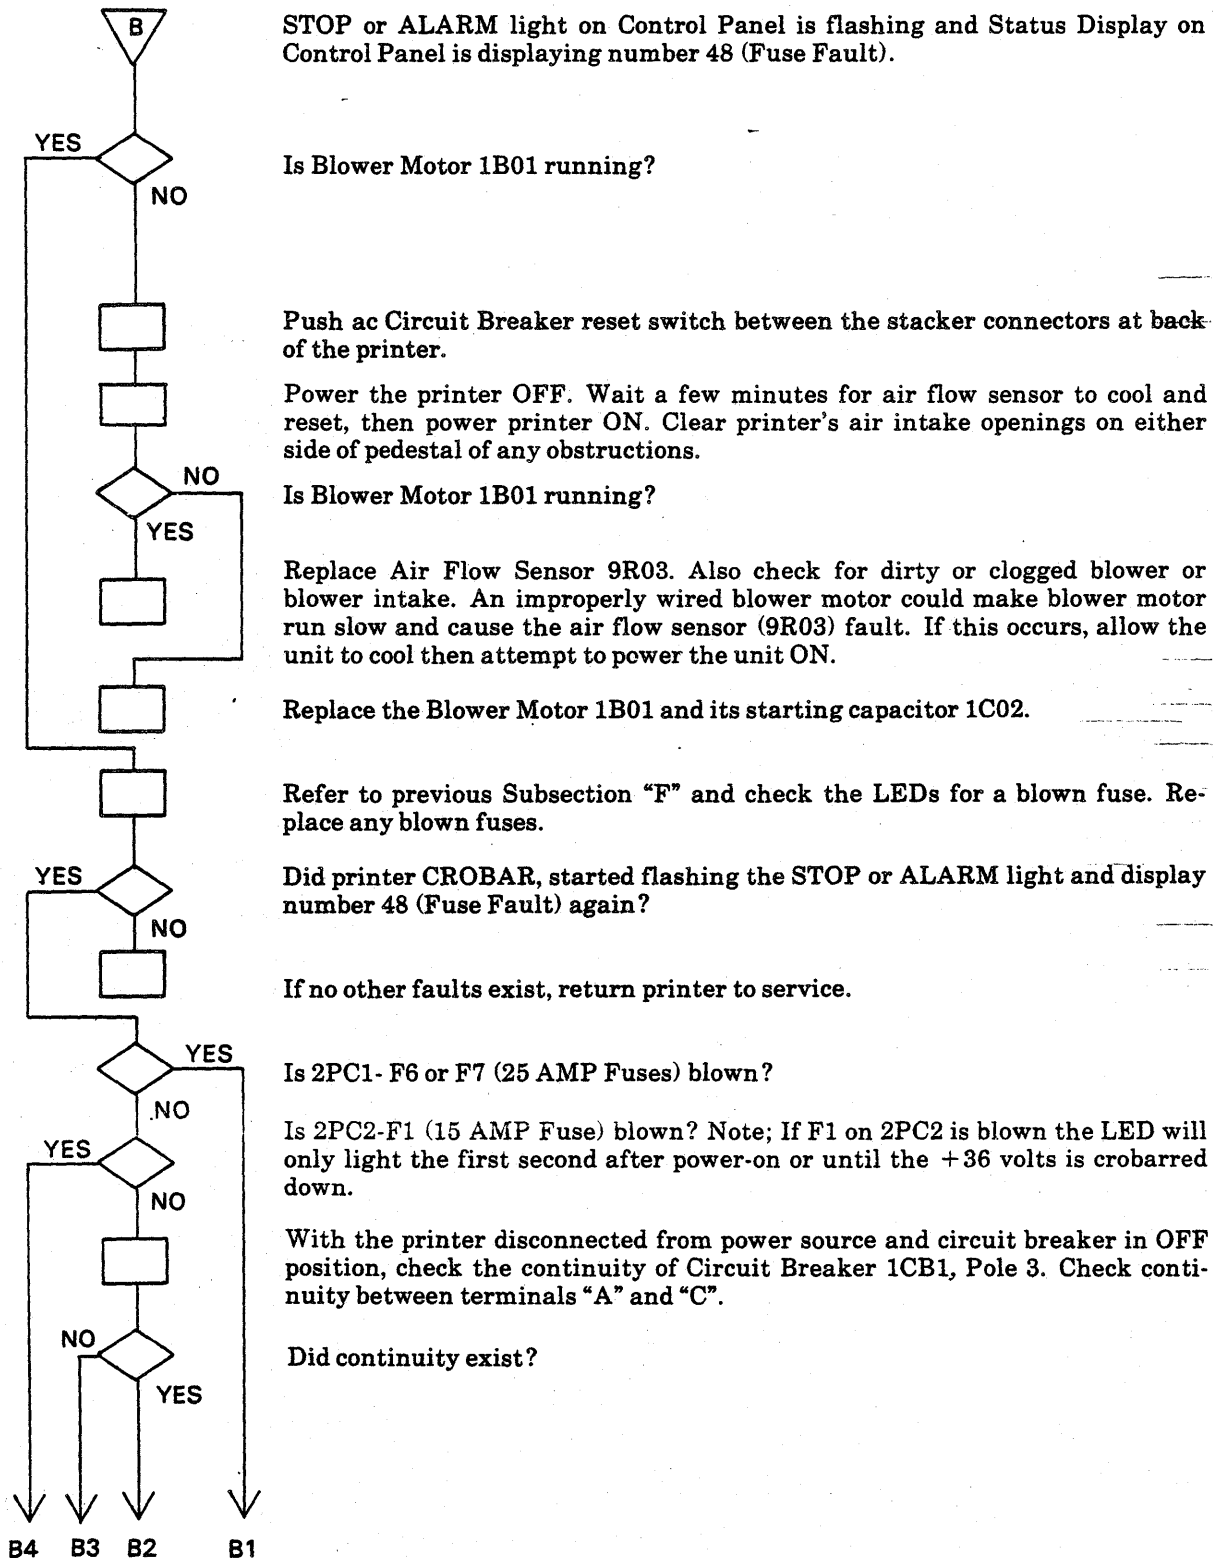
B

STOP or ALARM light on Control Panel is flashing and Status Display on Control Panel is displaying number 48 (Fuse Fault).

YES

NO

Is Blower Motor 1B01 running?

Push ac Circuit Breaker reset switch between the stacker connectors at back of the printer.

Power the printer OFF. Wait a few minutes for air flow sensor to cool and reset, then power printer ON. Clear printer's air intake openings on either side of pedestal of any obstructions.

NO

YES

Is Blower Motor 1B01 running?

Replace Air Flow Sensor 9R03. Also check for dirty or clogged blower or blower intake. An improperly wired blower motor could make blower motor run slow and cause the air flow sensor (9R03) fault. If this occurs, allow the unit to cool then attempt to power the unit ON.

Replace the Blower Motor 1B01 and its starting capacitor 1C02.

Refer to previous Subsection "F" and check the LEDs for a blown fuse. Replace any blown fuses.

YES

NO

Did printer CROBAR, started flashing the STOP or ALARM light and display number 48 (Fuse Fault) again?

If no other faults exist, return printer to service.

YES

.NO

Is 2PC1- F6 or F7 (25 AMP Fuses) blown?

YES

NO

Is 2PC2-F1 (15 AMP Fuse) blown? Note; If F1 on 2PC2 is blown the LED will only light the first second after power-on or until the +36 volts is crobarred down.

With the printer disconnected from power source and circuit breaker in OFF position, check the continuity of Circuit Breaker 1CB1, Pole 3. Check continuity between terminals "A" and "C".

NO

YES

Did continuity exist?

B4 B3 B2 B1